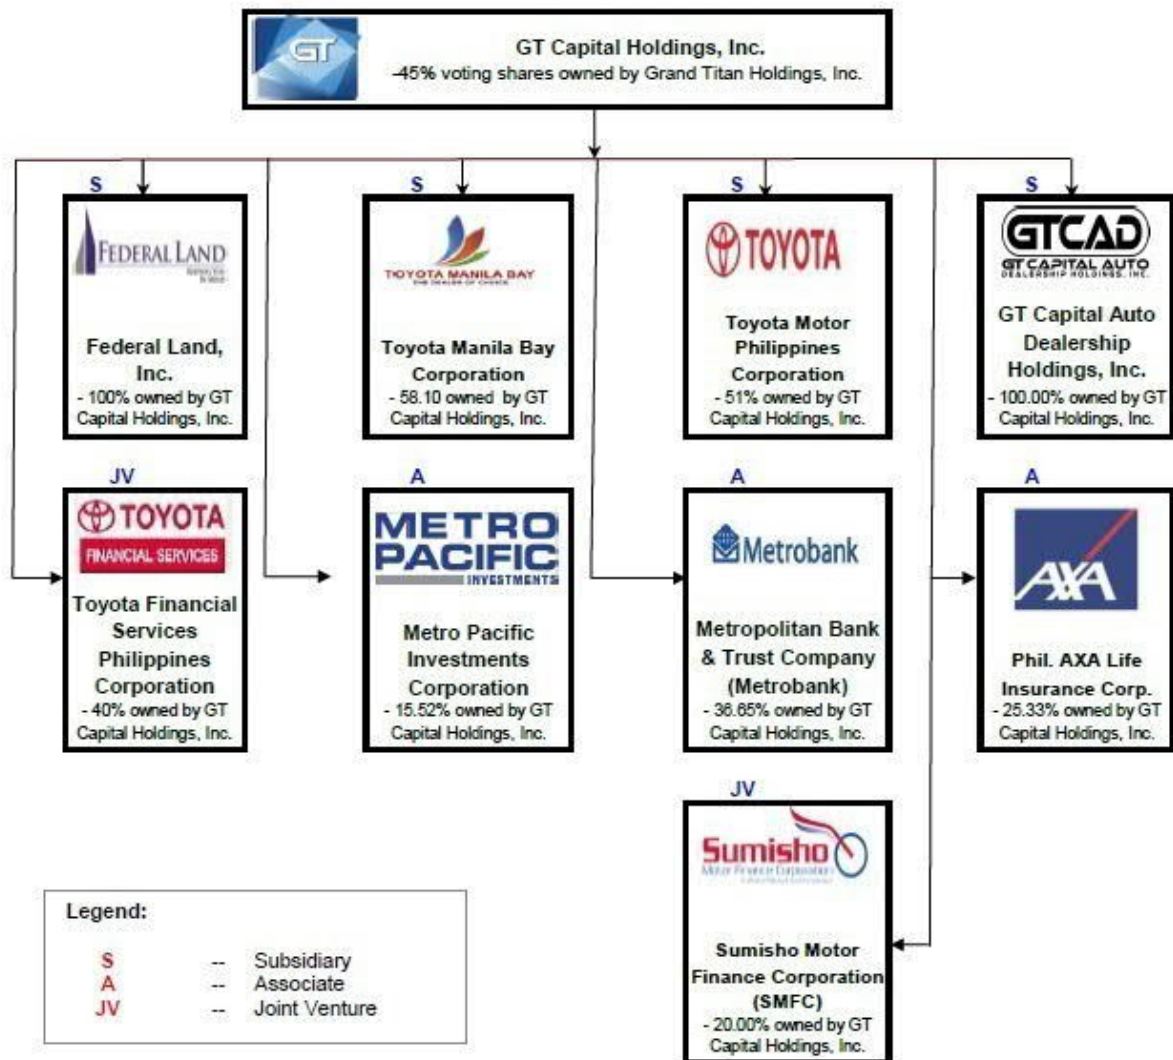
GT

GT Capital Holdings, Inc.
-45% voting shares owned by Grand Titan Holdings, Inc.

S

FEDERAL LAND

Federal Land, Inc.
- 100% owned by GT Capital Holdings, Inc.

S

TOYOTA MANILA BAY
THE DEALER OF CHOICE

Toyota Manila Bay Corporation
- 58.10 owned by GT Capital Holdings, Inc.

S

TOYOTA

Toyota Motor Philippines Corporation
- 51% owned by GT Capital Holdings, Inc.

S

GTCAD
GT CAPITAL AUTO DEALERSHIP HOLDINGS, INC.

GT Capital Auto Dealership Holdings, Inc.
- 100.00% owned by GT Capital Holdings, Inc.

JV

TOYOTA
FINANCIAL SERVICES

Toyota Financial Services Philippines Corporation
- 40% owned by GT Capital Holdings, Inc.

A

METRO PACIFIC
INVESTMENTS

Metro Pacific Investments Corporation
- 15.52% owned by GT Capital Holdings, Inc.

A

Metrobank

Metropolitan Bank & Trust Company (Metrobank)
- 36.65% owned by GT Capital Holdings, Inc.

A

AXA

Phil. AXA Life Insurance Corp.
- 25.33% owned by GT Capital Holdings, Inc.

JV

Sumisho
Motor Finance Corporation

Sumisho Motor Finance Corporation (SMFC)
- 20.00% owned by GT Capital Holdings, Inc.

Legend:
S -- Subsidiary
A -- Associate
JV -- Joint Venture